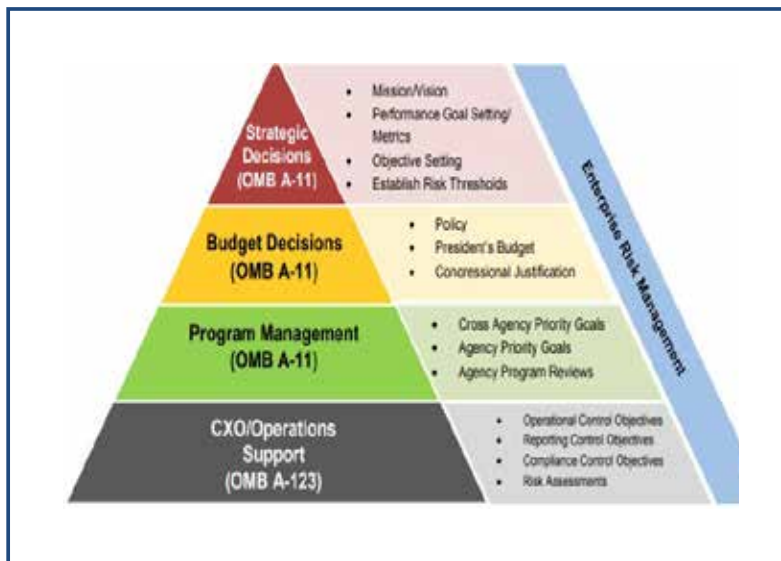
Strategic Decisions (OMB A-11)

- Mission/Vision
- Performance Goal Setting/ Metrics
- Objective Setting
- Establish Risk Thresholds

Budget Decisions (OMB A-11)

- Policy
- President's Budget
- Concressional Justification

Program Management (OMB A-11)

- Cross Agency Priority Goals
- Agency Priority Goals
- Agency Program Reviews

CXO/Operations Support (OMB A-123)

- Operational Control Objectives
- Reporting Control Objectives
- Compliance Control Objectives
- Risk Assessments

Enterprise Risk Management